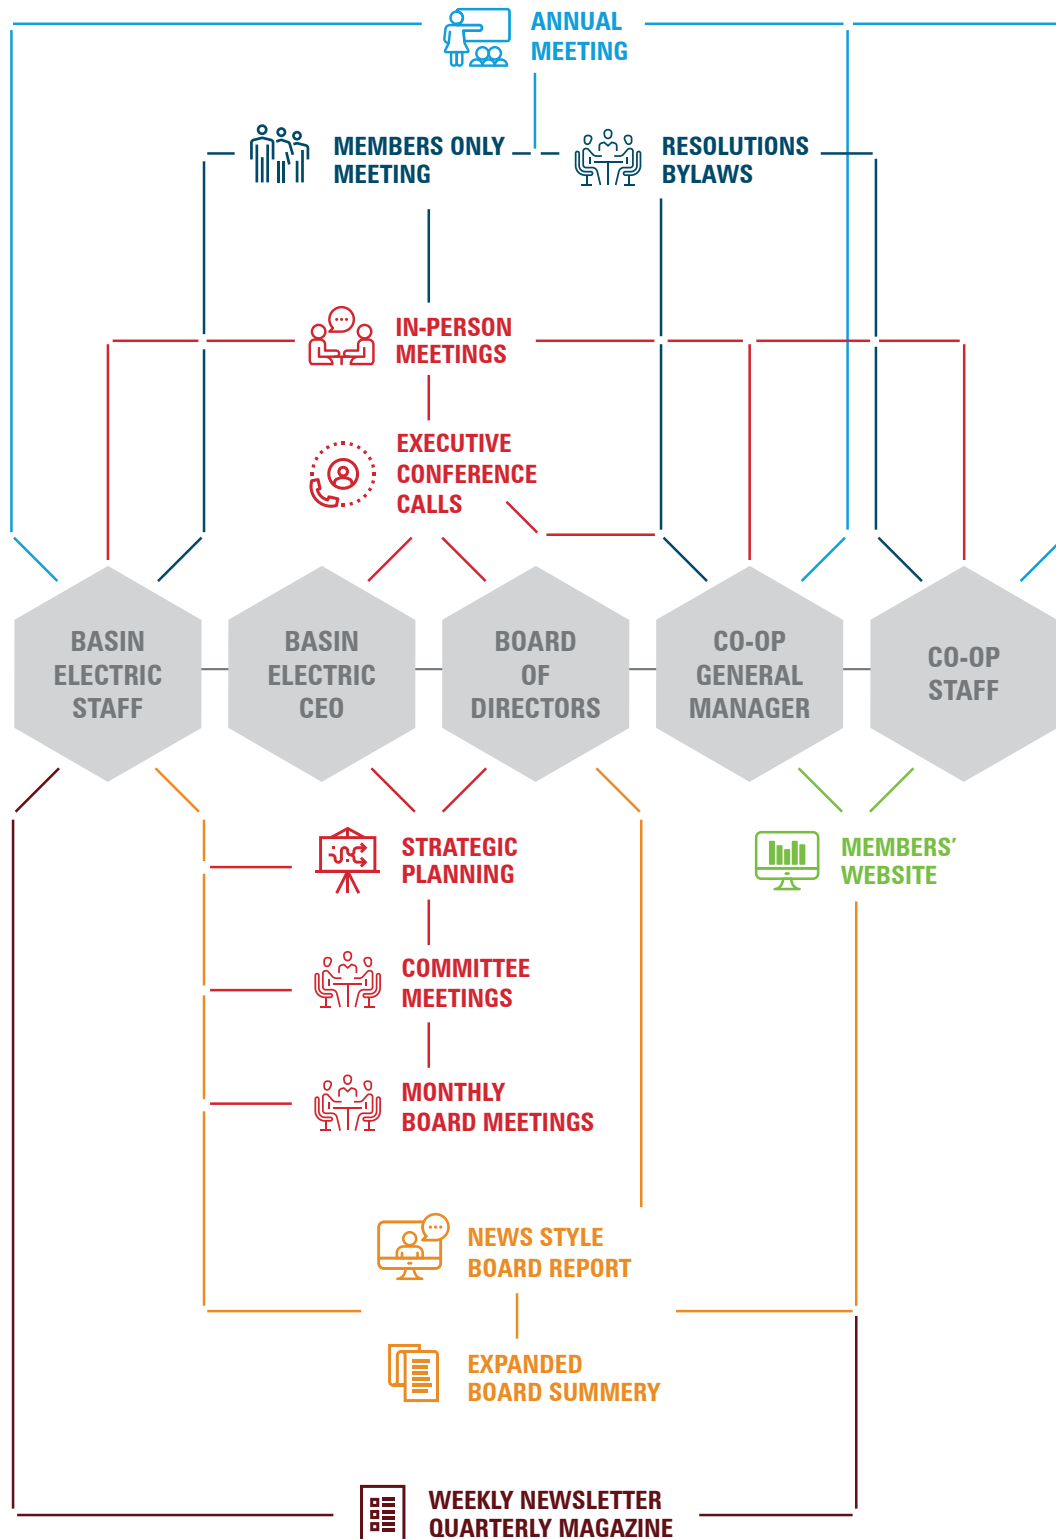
ANNUAL MEETING

MEMBERS ONLY MEETING

RESOLUTIONS BYLAWS

IN-PERSON MEETINGS

EXECUTIVE CONFERENCE CALLS

BASIN ELECTRIC STAFF

BASIN ELECTRIC CEO

BOARD OF DIRECTORS

CO-OP GENERAL MANAGER

CO-OP STAFF

STRATEGIC PLANNING

MEMBERS' WEBSITE

COMMITTEE MEETINGS

MONTHLY BOARD MEETINGS

NEWS STYLE BOARD REPORT

EXPANDED BOARD SUMMERY

WEEKLY NEWSLETTER QUARTERLY MAGAZINE